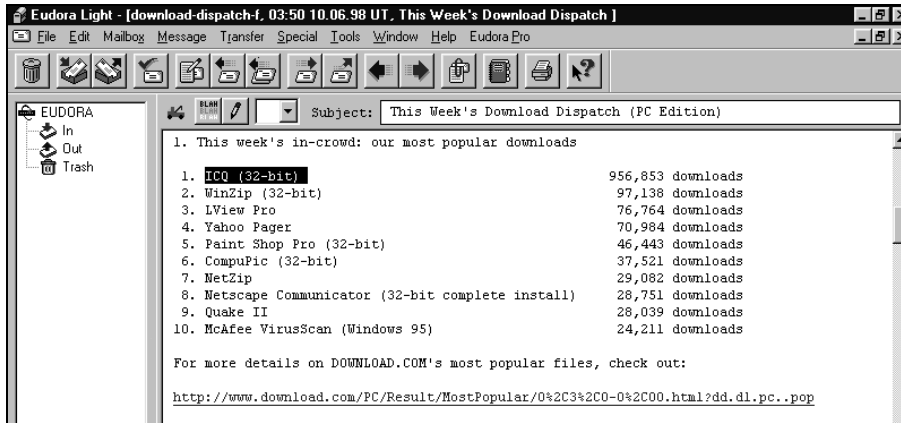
Eudora Light - [download-dispatch-f, 03:50 10.06.98 UT, This Week's Download Dispatch ]

File Edit Mailbox Message Transfer Special Tools Window Help Eudora Pro

EUDORA
In
Out
Trash

BLAH BLAH BLAH

Subject: This Week's Download Dispatch (PC Edition)

1. This week's in-crowd: our most popular downloads

1. ICQ (32-bit) 956,853 downloads
2. WinZip (32-bit) 97,138 downloads
3. LView Pro 76,764 downloads
4. Yahoo Pager 70,984 downloads
5. Paint Shop Pro (32-bit) 46,443 downloads
6. CompuPic (32-bit) 37,521 downloads
7. NetZip 29,082 downloads
8. Netscape Communicator (32-bit complete install) 28,751 downloads
9. Quake II 28,039 downloads
10. McAfee VirusScan (Windows 95) 24,211 downloads

For more details on DOWNLOAD.COM's most popular files, check out:

http://www.download.com/PC/Result/MostPopular/0%2C3%2C0-0%2C00.html?dd.dl.pc..pop